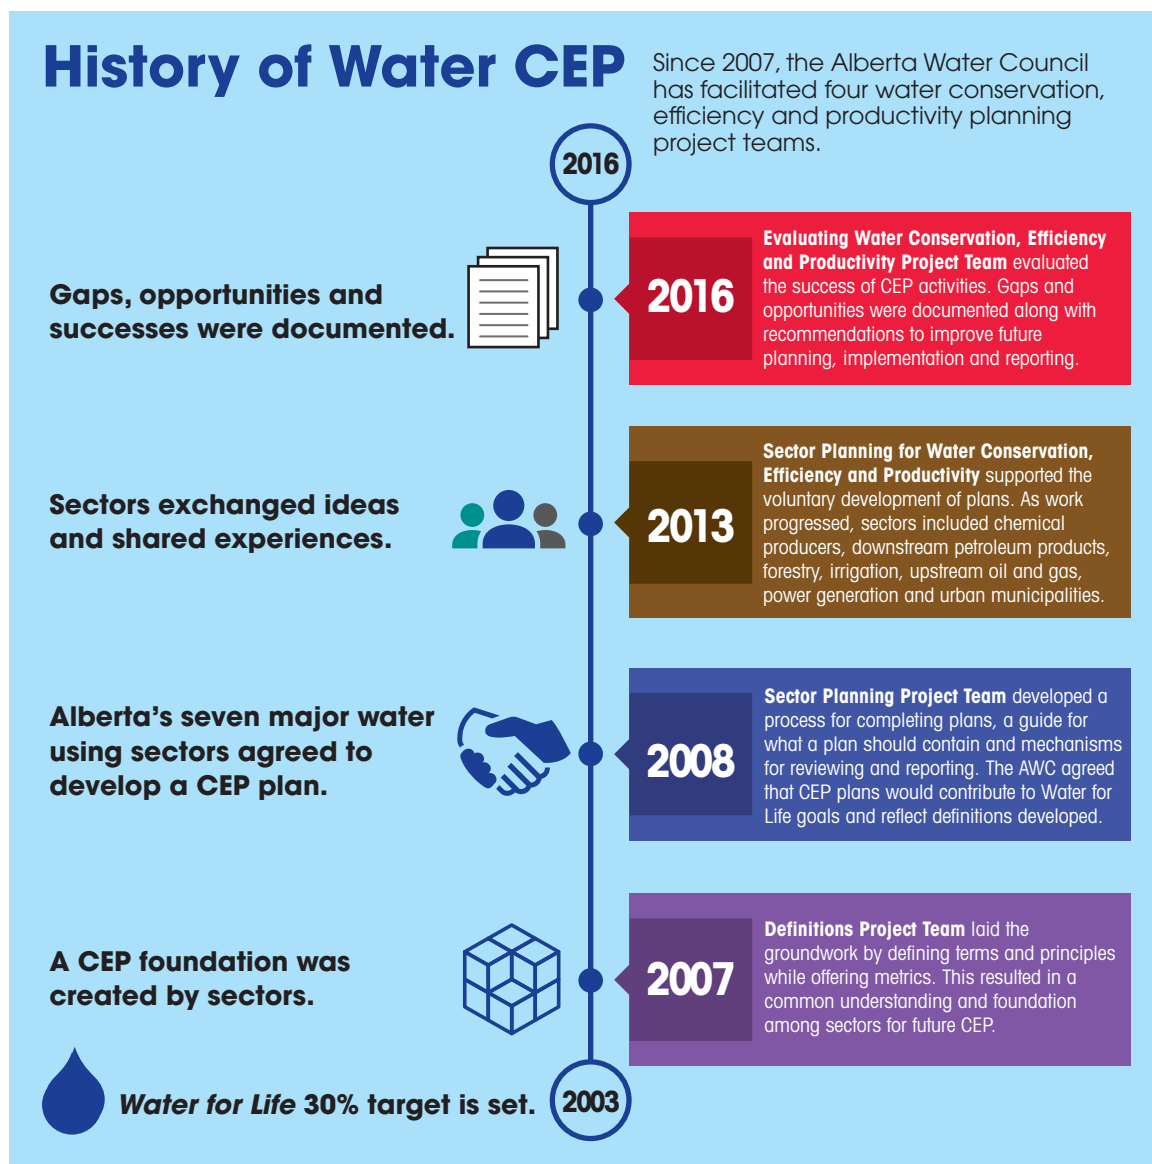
History of Water CEP

Since 2007, the Alberta Water Council has facilitated four water conservation, efficiency and productivity planning project teams.

2016

Gaps, opportunities and successes were documented.

2016

Evaluating Water Conservation, Efficiency and Productivity Project Team evaluated the success of CEP activities. Gaps and opportunities were documented along with recommendations to improve future planning, implementation and reporting.

Sectors exchanged ideas and shared experiences.

2013

Sector Planning for Water Conservation, Efficiency and Productivity supported the voluntary development of plans. As work progressed, sectors included chemical producers, downstream petroleum products, forestry, irrigation, upstream oil and gas, power generation and urban municipalities.

Alberta's seven major water using sectors agreed to develop a CEP plan.

2008

Sector Planning Project Team developed a process for completing plans, a guide for what a plan should contain and mechanisms for reviewing and reporting. The AWC agreed that CEP plans would contribute to Water for Life goals and reflect definitions developed.

A CEP foundation was created by sectors.

2007

Definitions Project Team laid the groundwork by defining terms and principles while offering metrics. This resulted in a common understanding and foundation among sectors for future CEP.

Water for Life 30% target is set.

2003